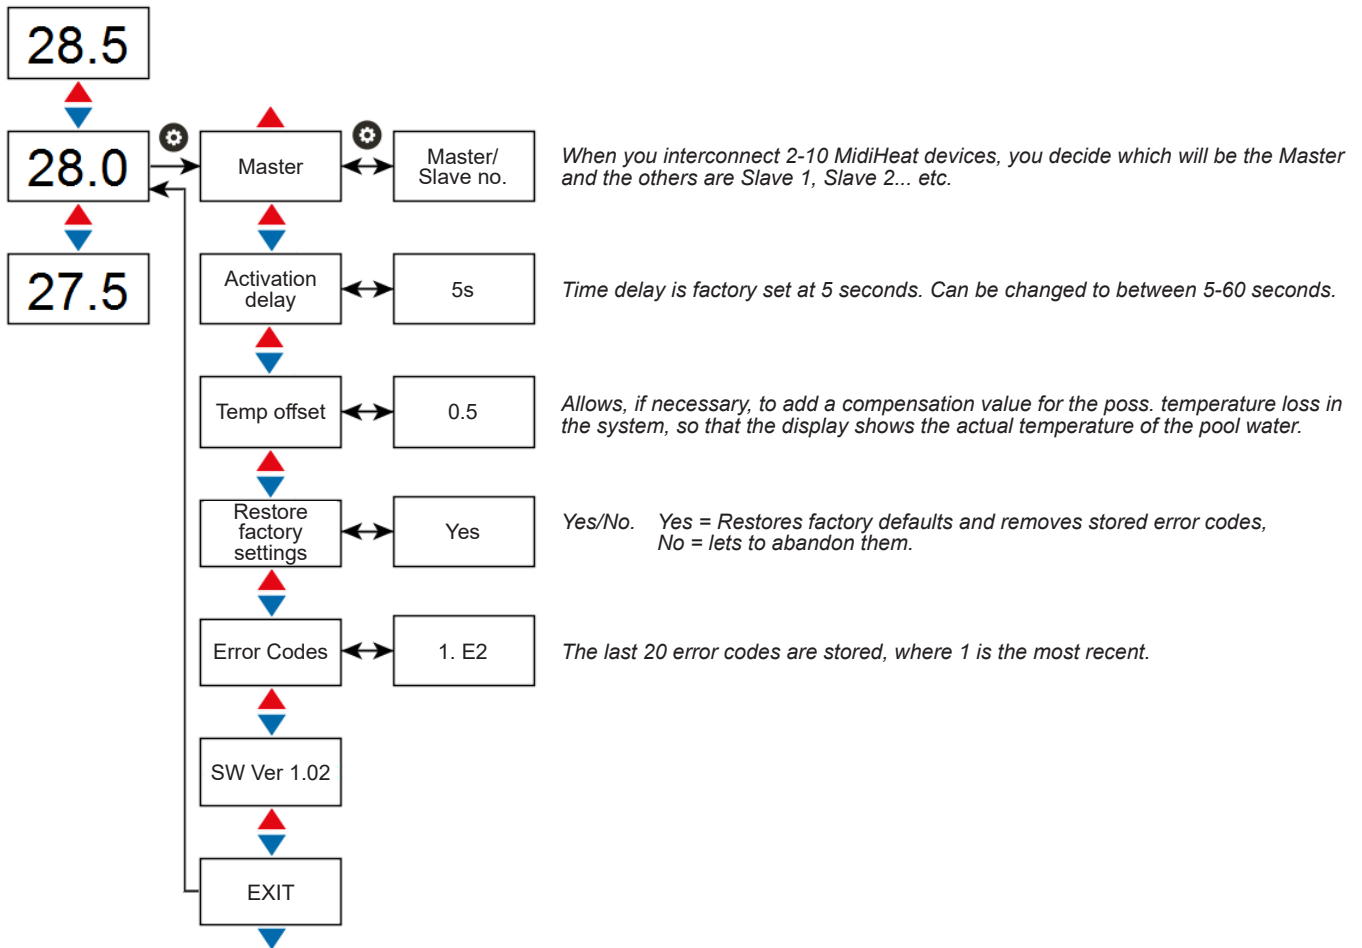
28.5

28.0

27.5

Master

Master/ Slave no.

When you interconnect 2-10 MidiHeat devices, you decide which will be the Master and the others are Slave 1, Slave 2... etc.

Activation delay

5s

Time delay is factory set at 5 seconds. Can be changed to between 5-60 seconds.

Temp offset

0.5

Allows, if necessary, to add a compensation value for the poss. temperature loss in the system, so that the display shows the actual temperature of the pool water.

Restore factory settings

Yes

Yes/No. Yes = Restores factory defaults and removes stored error codes, No = lets to abandon them.

Error Codes

1. E2

The last 20 error codes are stored, where 1 is the most recent.

SW Ver 1.02

EXIT